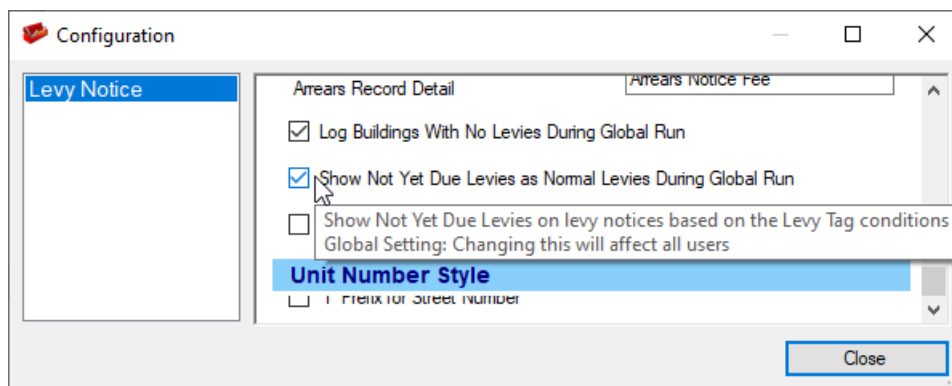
Configuration

Levy Notice

Arrears Record Detail

Arrears Notice Fee

Log Buildings With No Levies During Global Run

Show Not Yet Due Levies as Normal Levies During Global Run

Show Not Yet Due Levies on levy notices based on the Levy Tag conditions
Global Setting: Changing this will affect all users

Unit Number Style

Prefix for Street Number

Close